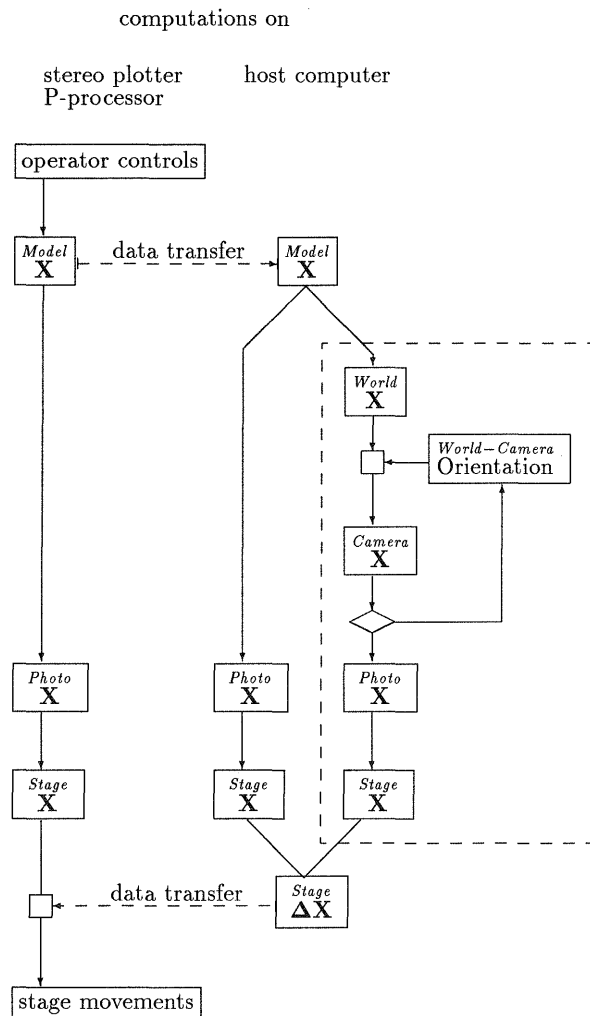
computations on

stereo plotter P-processor

host computer

operator controls

Model
$\mathbf{X}$

data transfer

Model
$\mathbf{X}$

World
$\mathbf{X}$

World – Camera
Orientation

Camera
$\mathbf{X}$

Photo
$\mathbf{X}$

Photo
$\mathbf{X}$

Photo
$\mathbf{X}$

Stage
$\mathbf{X}$

Stage
$\mathbf{X}$

Stage
$\mathbf{X}$

data transfer

Stage
$\mathbf{\Delta X}$

stage movements